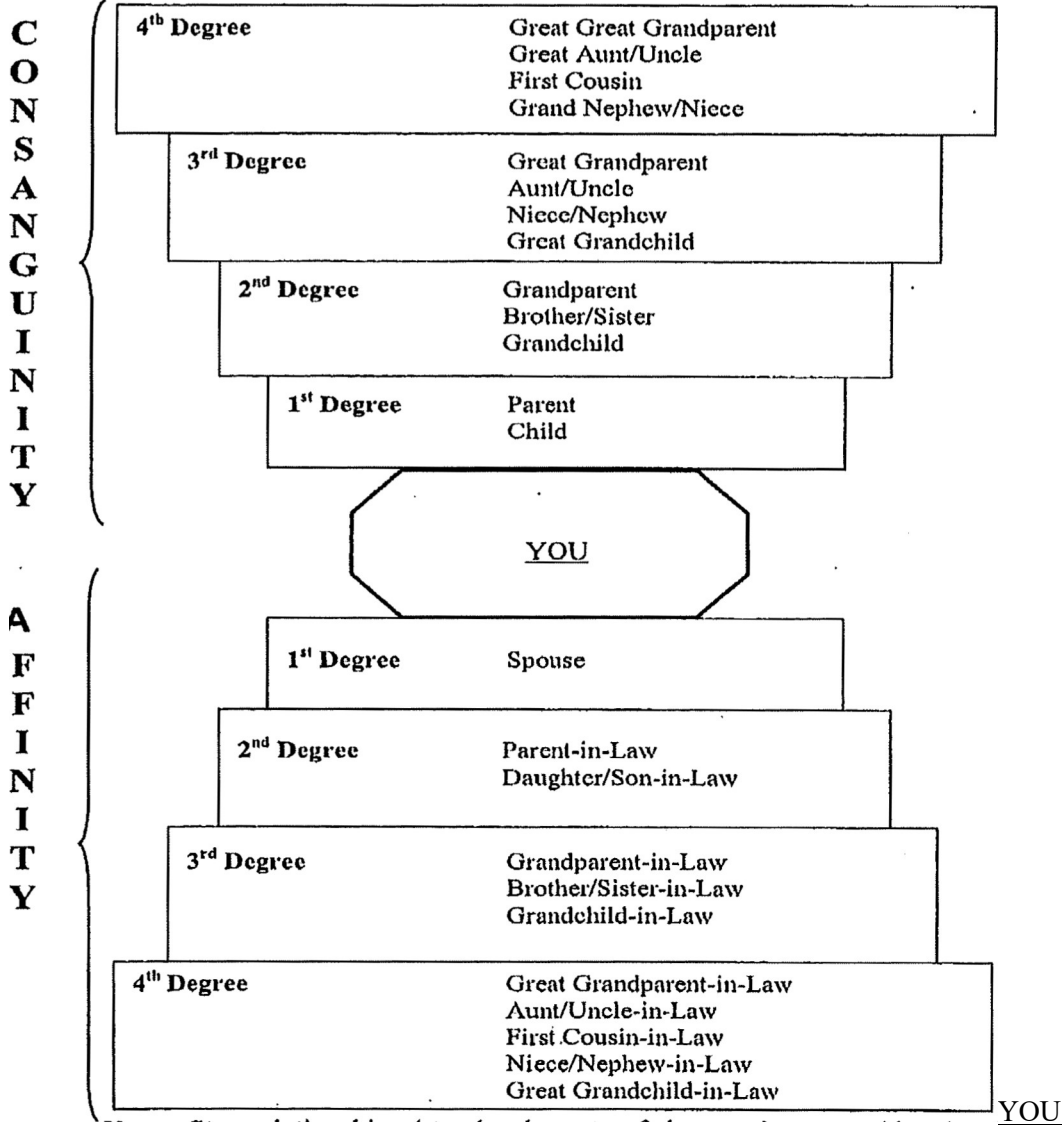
CONSANGUINITY

4$^{th}$ Degree
Great Great Grandparent
Great Aunt/Uncle
First Cousin
Grand Nephew/Niece

3$^{rd}$ Degree
Great Grandparent
Aunt/Uncle
Niece/Nephew
Great Grandchild

2$^{nd}$ Degree
Grandparent
Brother/Sister
Grandchild

1$^{st}$ Degree
Parent
Child

YOU

AFFINITY

1$^{st}$ Degree
Spouse

2$^{nd}$ Degree
Parent-in-Law
Daughter/Son-in-Law

3$^{rd}$ Degree
Grandparent-in-Law
Brother/Sister-in-Law
Grandchild-in-Law

4$^{th}$ Degree
Great Grandparent-in-Law
Aunt/Uncle-in-Law
First Cousin-in-Law
Niece/Nephew-in-Law
Great Grandchild-in-Law

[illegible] YOU